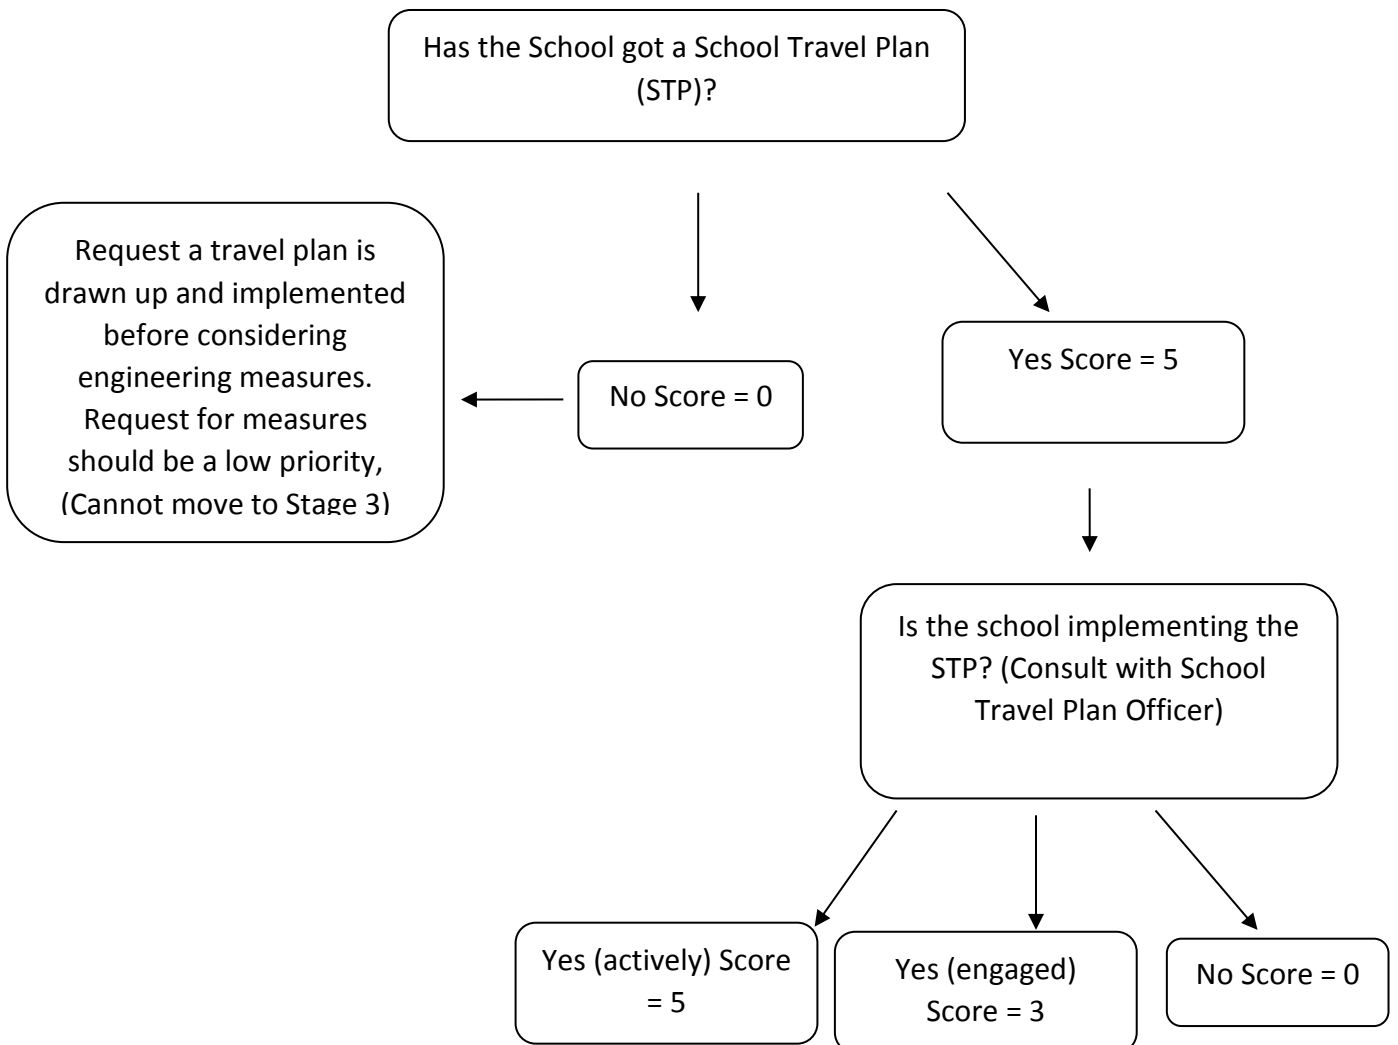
Has the School got a School Travel Plan (STP)?

Request a travel plan is drawn up and implemented before considering engineering measures. Request for measures should be a low priority, (Cannot move to Stage 3)

No Score = 0

Yes Score = 5

Is the school implementing the STP? (Consult with School Travel Plan Officer)

Yes (actively) Score = 5

Yes (engaged) Score = 3

No Score = 0